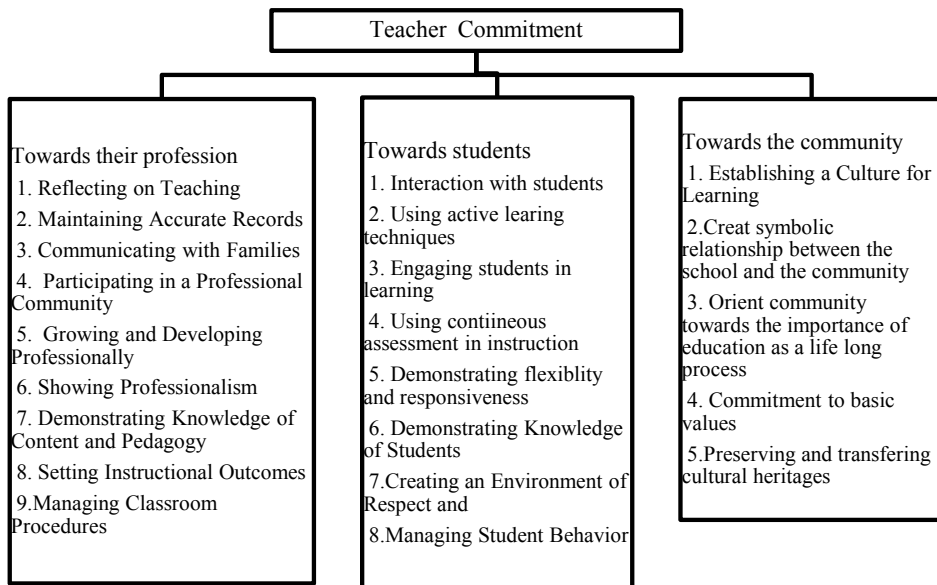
Teacher Commitment

Towards their profession
1. Reflecting on Teaching
2. Maintaining Accurate Records
3. Communicating with Families
4. Participating in a Professional Community
5. Growing and Developing Professionally
6. Showing Professionalism
7. Demonstrating Knowledge of Content and Pedagogy
8. Setting Instructional Outcomes
9.Managing Classroom Procedures

Towards students
1. Interaction with students
2. Using active learing techniques
3. Engaging students in learning
4. Using contiineous assessment in instruction
5. Demonstrating flexiblity and responsiveness
6. Demonstrating Knowledge of Students
7.Creating an Environment of Respect and
8.Managing Student Behavior

Towards the community
1. Establishing a Culture for Learning
2.Creat symbolic relationship between the school and the community
3. Orient community towards the importance of education as a life long process
4. Commitment to basic values
5.Preserving and transfering cultural heritages